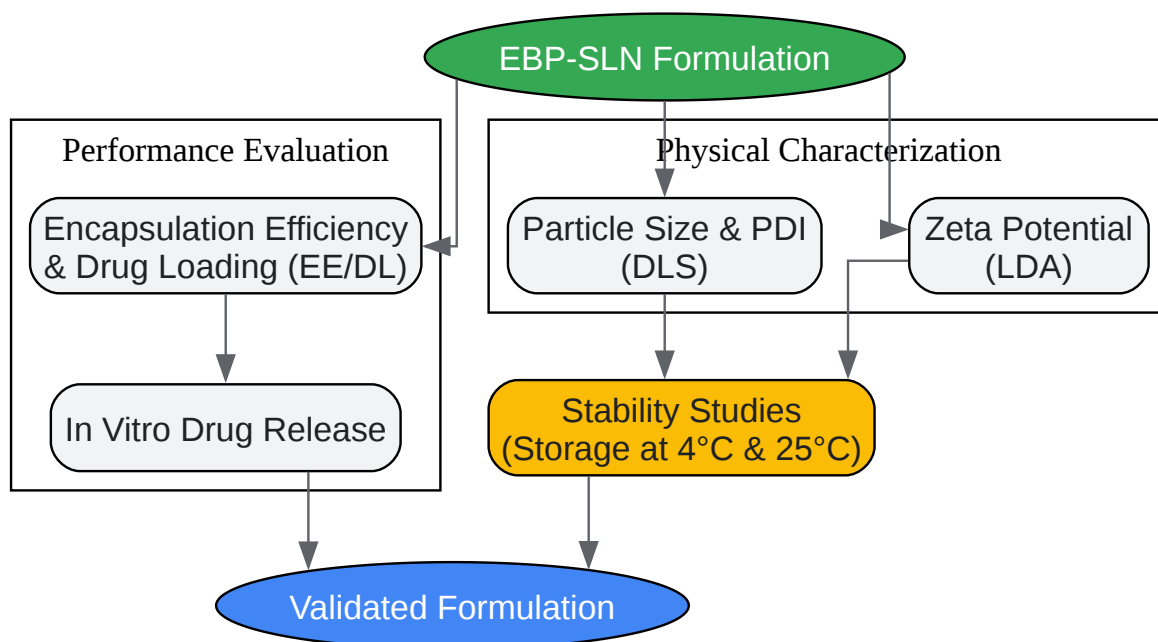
EBP-SLN Formulation

Performance Evaluation

Encapsulation Efficiency & Drug Loading (EE/DL)

In Vitro Drug Release

Physical Characterization

Particle Size & PDI (DLS)

Zeta Potential (LDA)

Stability Studies (Storage at 4°C & 25°C)

Validated Formulation